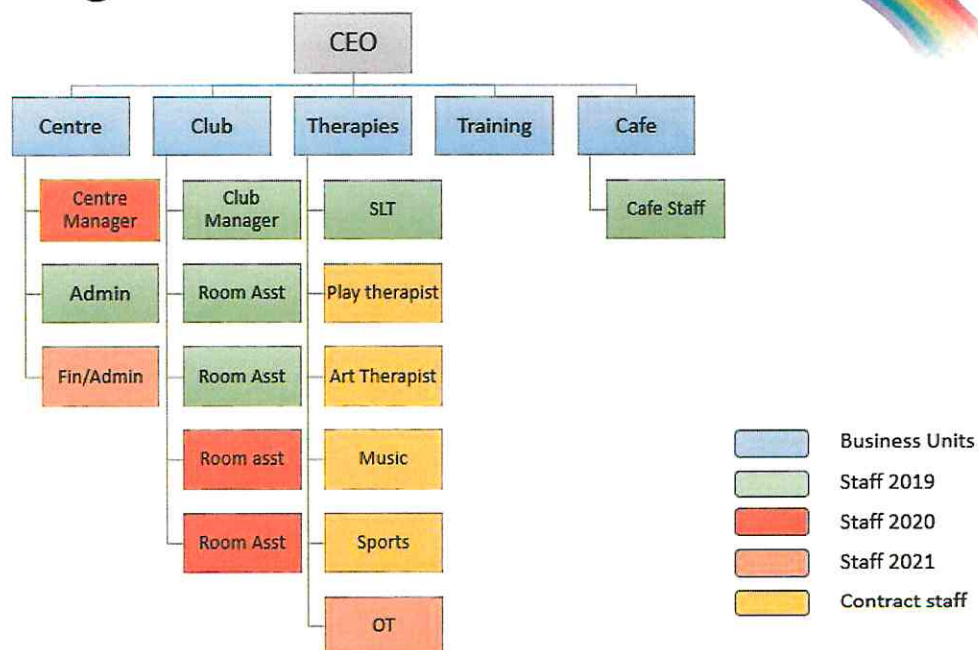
CEO

Centre
Centre Manager
Admin
Fin/Admin

Club
Club Manager
Room Asst
Room Asst
Room asst
Room Asst

Therapies
SLT
Play therapist
Art Therapist
Music
Sports
OT

Training

Cafe
Cafe Staff

Business Units
Staff 2019
Staff 2020
Staff 2021
Contract staff